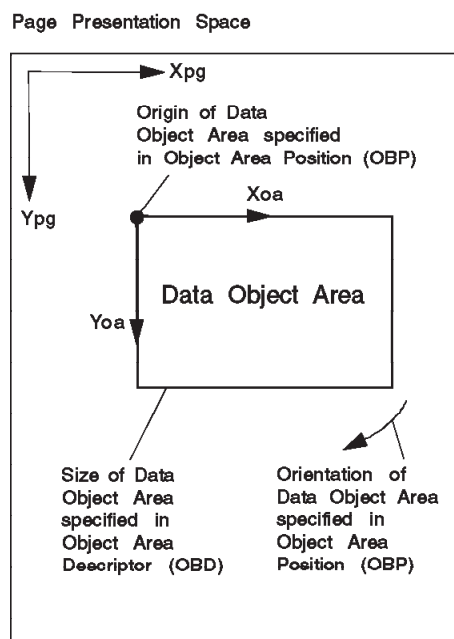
Page Presentation Space

Xpg

Origin of Data Object Area specified in Object Area Position (OBP)

Ypg

Xoa

Data Object Area

Yoa

Size of Data Object Area specified in Object Area Descriptor (OBD)

Orientation of Data Object Area specified in Object Area Position (OBP)